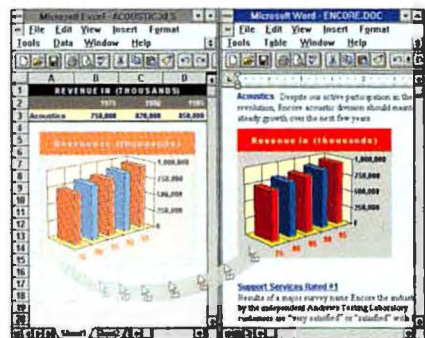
Microsoft Excel - ACOUSTIC.XLS
File Edit View Insert Format Tools Data Window Help

| | A | B | C | D |
|---|---|---|---|---|
| 1 | REVENUE IN (THOUSANDS) | | | |
| 2 | | 1975 | 1980 | 1985 |
| 3 | Acoustics | 750,000 | 870,000 | 850,000 |

Revenue in (thousands)
1,000,000
750,000
500,000
250,000
0

Microsoft Word - ENCORE.DOC
File Edit View Insert Format Tools Table Window Help

Acoustics Despite our active participation in the revolution, Encore acoustic division should maintain steady growth over the next few years.

Revenue in (thousands)
1,000,000
750,000
500,000
250,000
0
75 80 85 90 95

Support Services Rated #1
Results of a major survey name Encore the industry by the independent Andrews Testing Laboratory customers are "very satisfied" or "satisfied" with